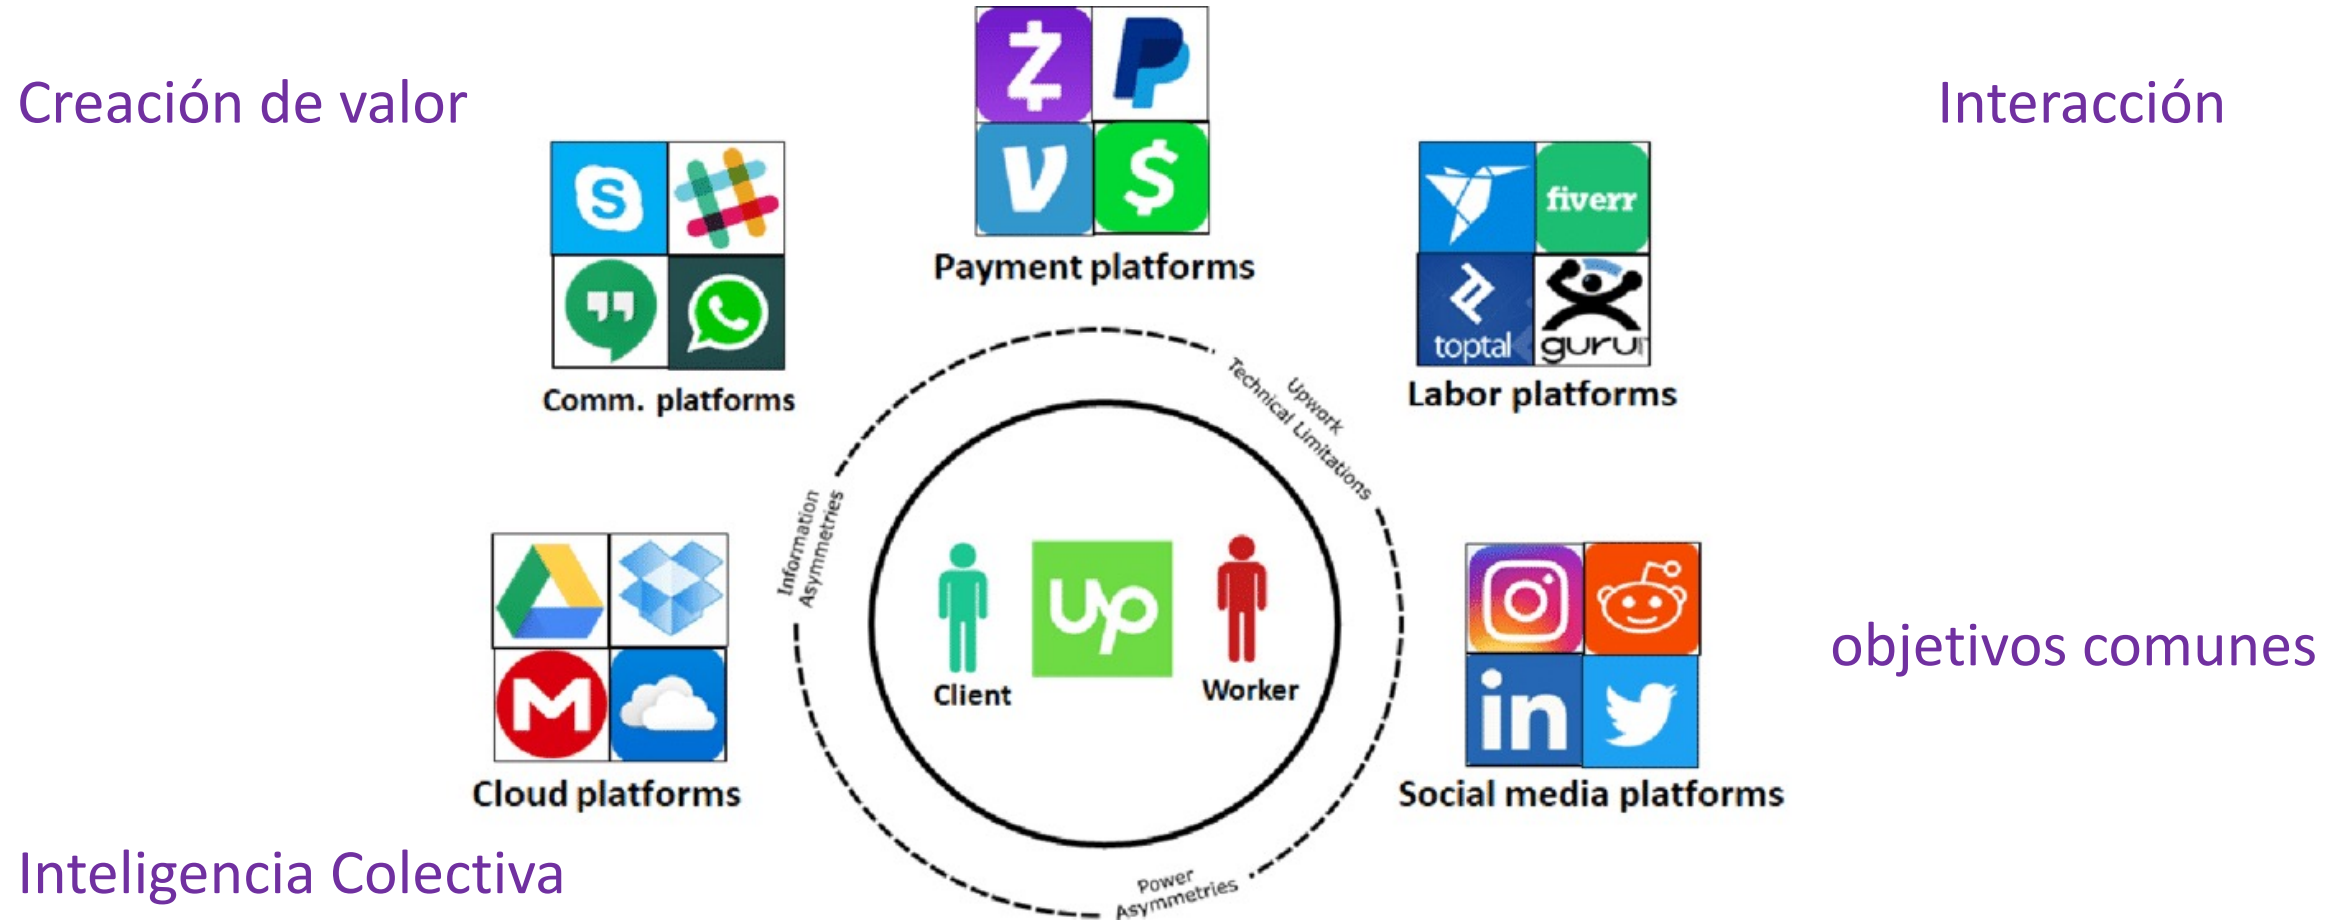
Creación de valor

Interacción

Payment platforms

Comm. platforms

fiverr

toptal

guru

Labor platforms

Upwork Technical Limitations

Information Asymmetries

Client

Worker

Cloud platforms

Social media platforms

objetivos comunes

Power Asymmetries

Inteligencia Colectiva